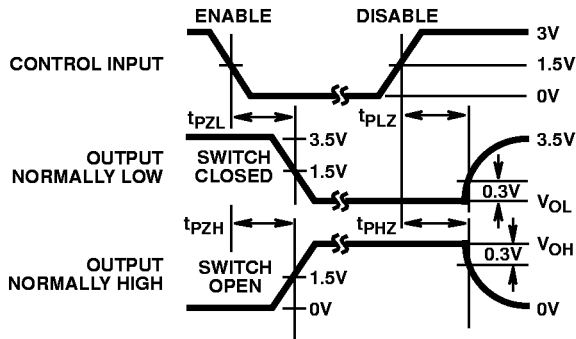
ENABLE

DISABLE

3V

CONTROL INPUT

1.5V

0V

$t_{PZL}$

$t_{PLZ}$

3.5V

3.5V

OUTPUT NORMALLY LOW

SWITCH CLOSED

1.5V

0.3V

$V_{OL}$

$t_{PZH}$

$t_{PHZ}$

$V_{OH}$

0.3V

OUTPUT NORMALLY HIGH

SWITCH OPEN

1.5V

0V

0V